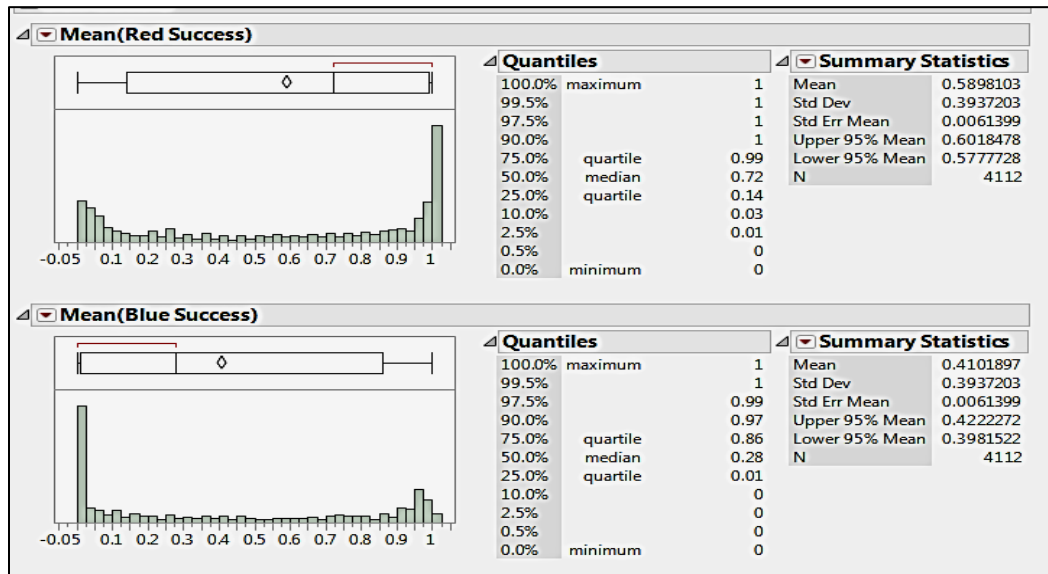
Mean(Red Success)

-0.05 0.1 0.2 0.3 0.4 0.5 0.6 0.7 0.8 0.9 1

Quantiles

| | | |
|---|---|---|
| 100.0% | maximum | 1 |
| 99.5% | | 1 |
| 97.5% | | 1 |
| 90.0% | | 1 |
| 75.0% | quartile | 0.99 |
| 50.0% | median | 0.72 |
| 25.0% | quartile | 0.14 |
| 10.0% | | 0.03 |
| 2.5% | | 0.01 |
| 0.5% | | 0 |
| 0.0% | minimum | 0 |

Summary Statistics

| | |
|---|---|
| Mean | 0.5898103 |
| Std Dev | 0.3937203 |
| Std Err Mean | 0.0061399 |
| Upper 95% Mean | 0.6018478 |
| Lower 95% Mean | 0.5777728 |
| N | 4112 |

Mean(Blue Success)

-0.05 0.1 0.2 0.3 0.4 0.5 0.6 0.7 0.8 0.9 1

Quantiles

| | | |
|---|---|---|
| 100.0% | maximum | 1 |
| 99.5% | | 1 |
| 97.5% | | 0.99 |
| 90.0% | | 0.97 |
| 75.0% | quartile | 0.86 |
| 50.0% | median | 0.28 |
| 25.0% | quartile | 0.01 |
| 10.0% | | 0 |
| 2.5% | | 0 |
| 0.5% | | 0 |
| 0.0% | minimum | 0 |

Summary Statistics

| | |
|---|---|
| Mean | 0.4101897 |
| Std Dev | 0.3937203 |
| Std Err Mean | 0.0061399 |
| Upper 95% Mean | 0.4222272 |
| Lower 95% Mean | 0.3981522 |
| N | 4112 |